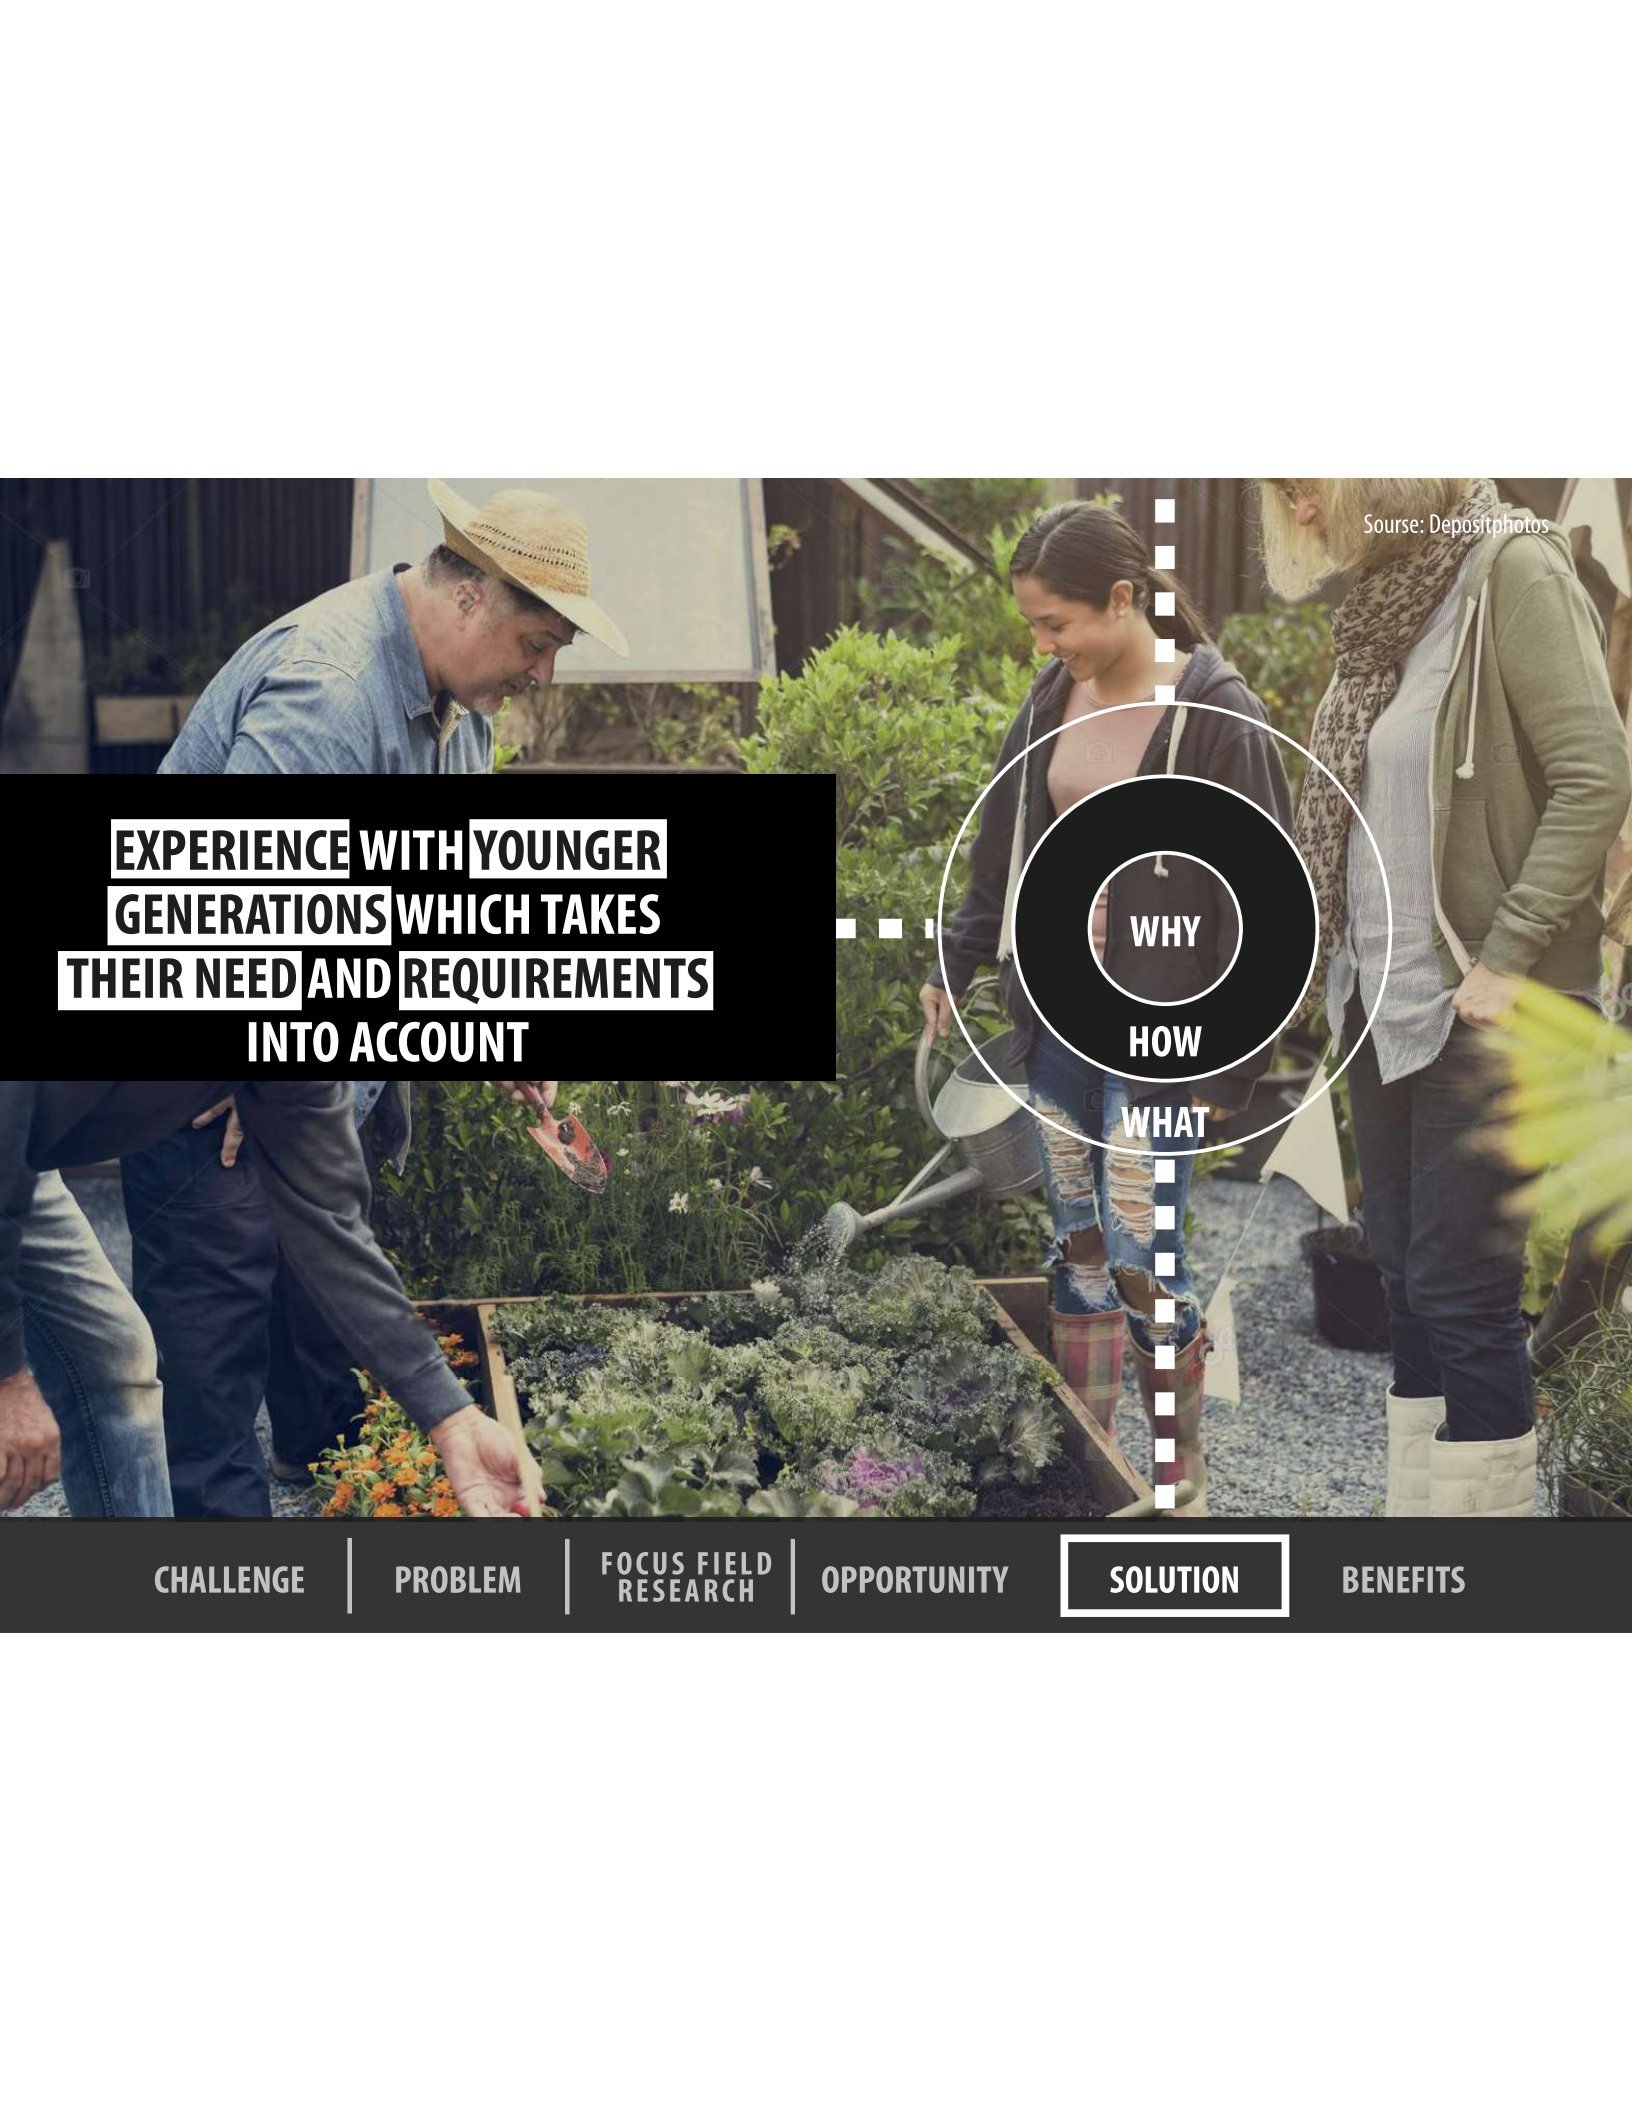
Sourse: Depositphotos

EXPERIENCE WITH YOUNGER GENERATIONS WHICH TAKES THEIR NEED AND REQUIREMENTS INTO ACCOUNT

WHY
HOW
WHAT

CHALLENGE | PROBLEM | FOCUS FIELD RESEARCH | OPPORTUNITY | SOLUTION | BENEFITS